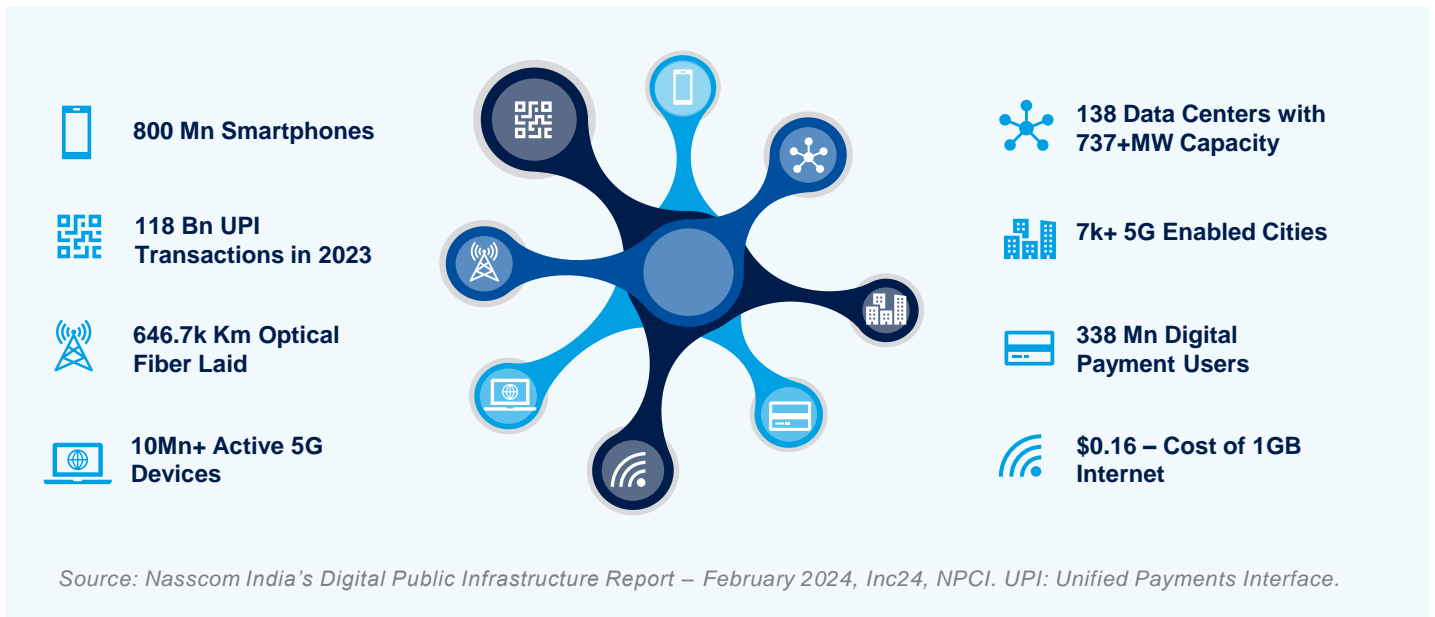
800 Mn Smartphones

118 Bn UPI Transactions in 2023

646.7k Km Optical Fiber Laid

10Mn+ Active 5G Devices

138 Data Centers with 737+MW Capacity

7k+ 5G Enabled Cities

338 Mn Digital Payment Users

$0.16 – Cost of 1GB Internet

Source: Nasscom India's Digital Public Infrastructure Report – February 2024, Inc24, NPCI. UPI: Unified Payments Interface.